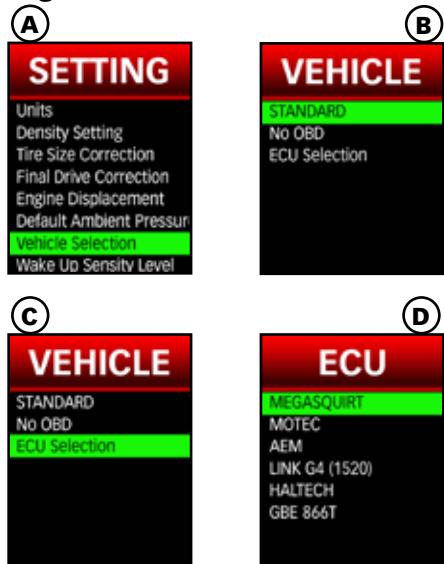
A

SETTING

Units
Density Setting
Tire Size Correction
Final Drive Correction
Engine Displacement
Default Ambient Pressur
Vehicle Selection
Wake Up Sensity Level

B

VEHICLE

STANDARD
No OBD
ECU Selection

C

VEHICLE

STANDARD
No OBD
ECU Selection

D

ECU

MEGASQUIRT
MOTEC
AEM
LINK G4 (1520)
HALTECH
GBE 866T